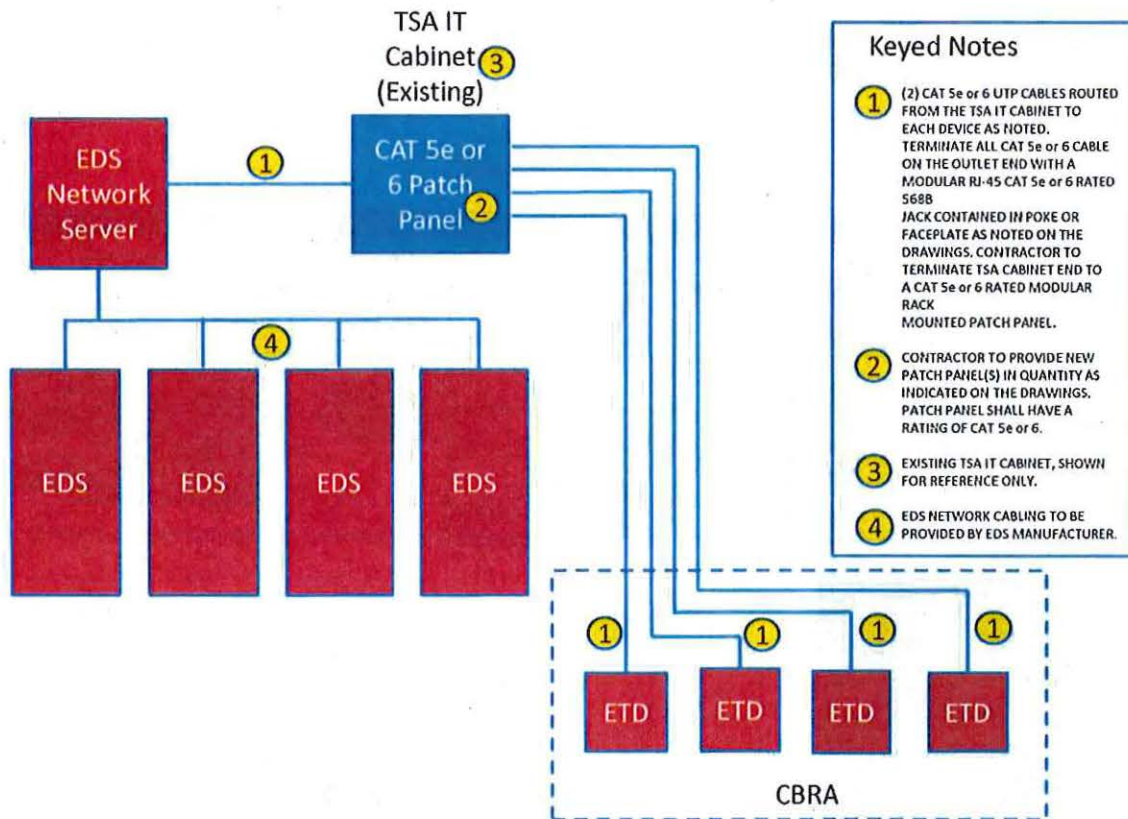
TSA IT Cabinet 3 (Existing)

EDS Network Server

1

CAT 5e or 6 Patch Panel 2

4

EDS

EDS

EDS

EDS

Keyed Notes

1 (2) CAT 5e or 6 UTP CABLES ROUTED FROM THE TSA IT CABINET TO EACH DEVICE AS NOTED. TERMINATE ALL CAT 5e or 6 CABLE ON THE OUTLET END WITH A MODULAR RJ-45 CAT 5e or 6 RATED 568B JACK CONTAINED IN POKE OR FACEPLATE AS NOTED ON THE DRAWINGS. CONTRACTOR TO TERMINATE TSA CABINET END TO A CAT 5e or 6 RATED MODULAR RACK MOUNTED PATCH PANEL.

2 CONTRACTOR TO PROVIDE NEW PATCH PANEL(S) IN QUANTITY AS INDICATED ON THE DRAWINGS. PATCH PANEL SHALL HAVE A RATING OF CAT 5e or 6.

3 EXISTING TSA IT CABINET, SHOWN FOR REFERENCE ONLY.

4 EDS NETWORK CABLING TO BE PROVIDED BY EDS MANUFACTURER.

1 1 1 1

ETD ETD ETD ETD

CBRA